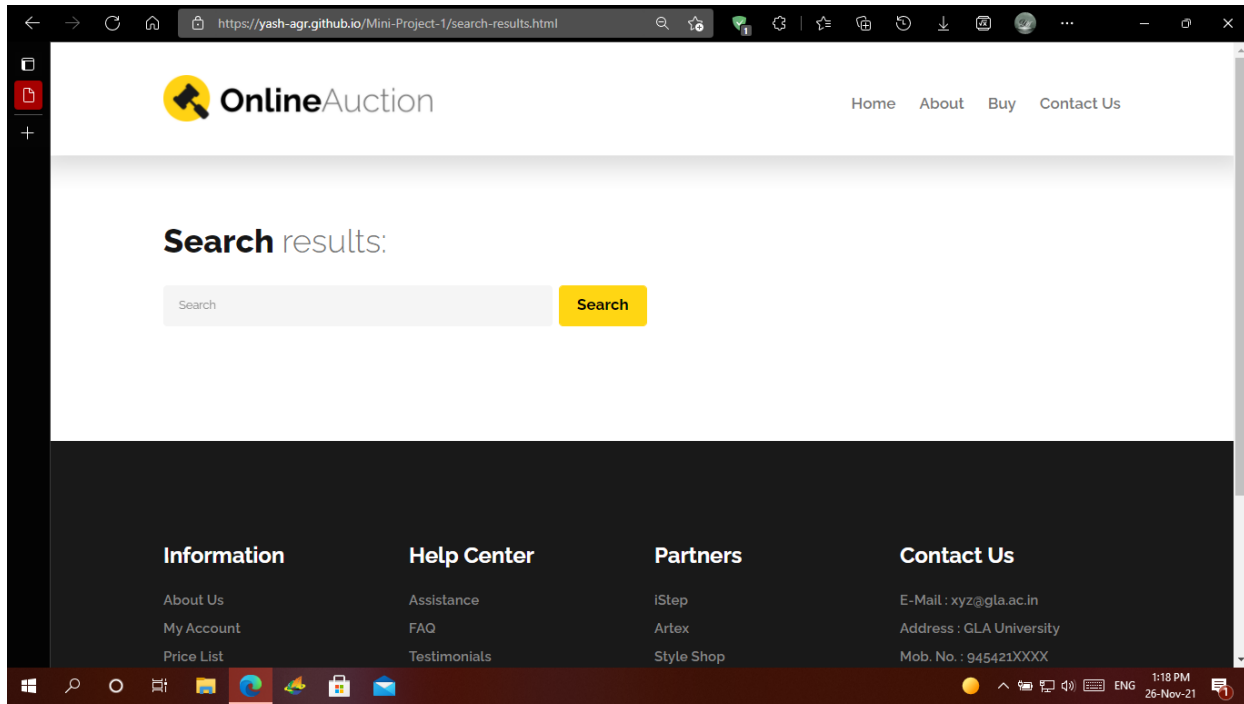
https://yash-agr.github.io/Mini-Project-1/search-results.html

OnlineAuction

Home About Buy Contact Us

Search results:

Search

Search

Information

About Us
My Account
Price List

Help Center

Assistance
FAQ
Testimonials

Partners

iStep
Artex
Style Shop

Contact Us

E-Mail : xyz@gla.ac.in
Address : GLA University
Mob. No. : 945421XXXX

ENG 1:18 PM 26-Nov-21